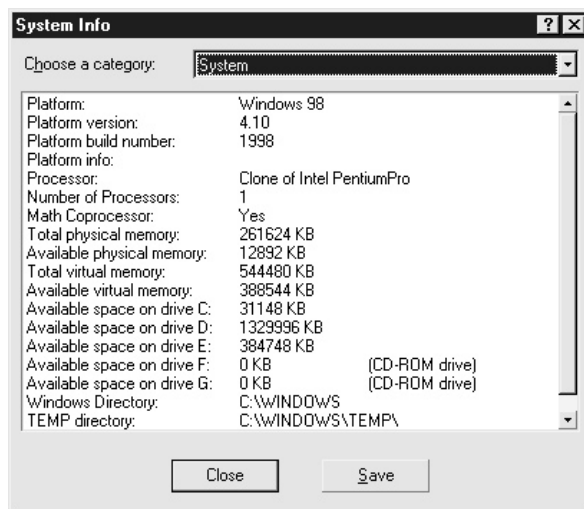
System Info ? X

Choose a category: System

| | | |
|---|---|---|
| Platform: | Windows 98 | |
| Platform version: | 4.10 | |
| Platform build number: | 1998 | |
| Platform info: | | |
| Processor: | Clone of Intel PentiumPro | |
| Number of Processors: | 1 | |
| Math Coprocessor: | Yes | |
| Total physical memory: | 261624 KB | |
| Available physical memory: | 12892 KB | |
| Total virtual memory: | 544480 KB | |
| Available virtual memory: | 388544 KB | |
| Available space on drive C: | 31148 KB | |
| Available space on drive D: | 1329996 KB | |
| Available space on drive E: | 384748 KB | |
| Available space on drive F: | 0 KB | (CD-ROM drive) |
| Available space on drive G: | 0 KB | (CD-ROM drive) |
| Windows Directory: | C:\WINDOWS | |
| TEMP directory: | C:\WINDOWS\TEMP\ | |

Close Save